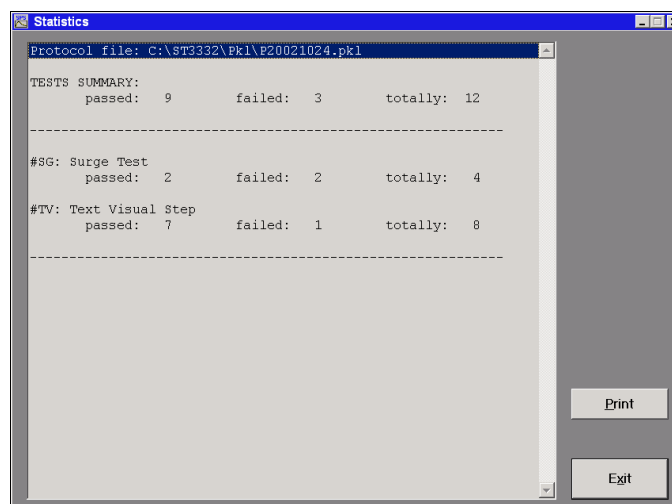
Statistics

Protocol file: C:\ST3332\Pkl\P20021024.pkl

TESTS SUMMARY:
passed: 9 failed: 3 totally: 12

------------------------------------------------------------

#SG: Surge Test
passed: 2 failed: 2 totally: 4

#TV: Text Visual Step
passed: 7 failed: 1 totally: 8

------------------------------------------------------------

Print

Exit